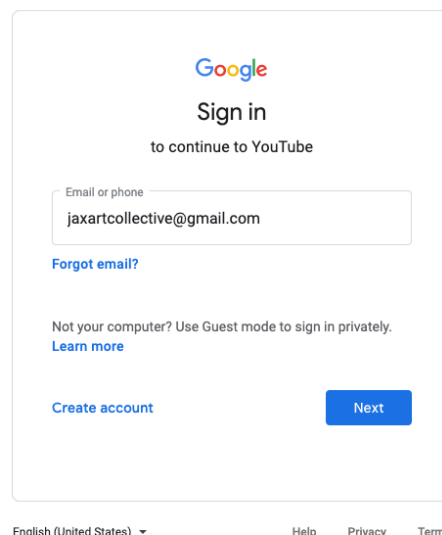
Google

Sign in

to continue to YouTube

Email or phone

jaxartcollective@gmail.com

Forgot email?

Not your computer? Use Guest mode to sign in privately.
Learn more

Create account

Next

English (United States) ▾

Help

Privacy

Term